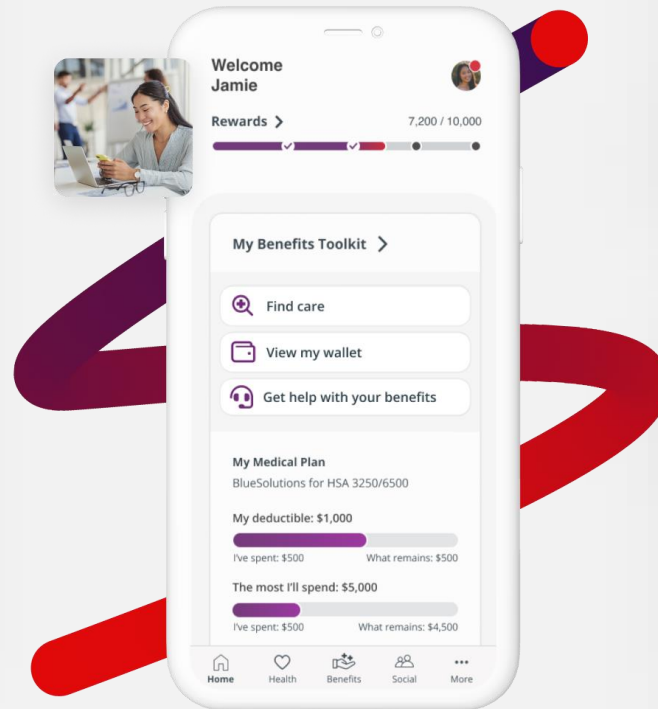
Welcome
Jamie

Rewards >

7,200 / 10,000

My Benefits Toolkit >

Find care

View my wallet

Get help with your benefits

My Medical Plan

BlueSolutions for HSA 3250/6500

My deductible: $1,000

I've spent: $500

What remains: $500

The most I'll spend: $5,000

I've spent: $500

What remains: $4,500

Home

Health

Benefits

Social

More